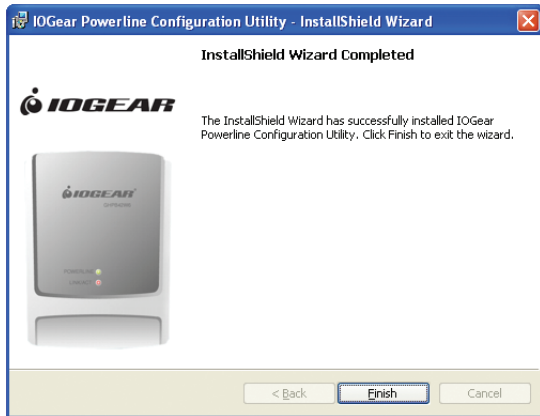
IOGear Powerline Configuration Utility - InstallShield Wizard

InstallShield Wizard Completed

IOGEAR

The InstallShield Wizard has successfully installed IOGear Powerline Configuration Utility. Click Finish to exit the wizard.

IOGEAR

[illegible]

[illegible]

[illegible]

< Back

Finish

Cancel